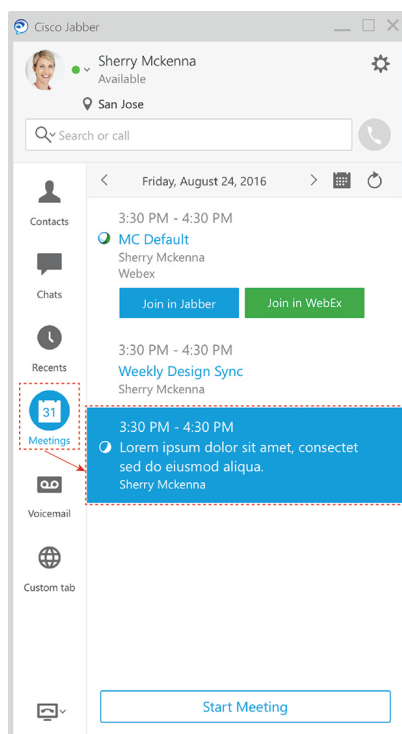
Cisco Jabber

Sherry Mckenna
Available
San Jose

Search or call

Contacts
Chats
Recents
31
Meetings
Voicemail
Custom tab

Friday, August 24, 2016

3:30 PM - 4:30 PM
MC Default
Sherry Mckenna
Webex
Join in Jabber
Join in WebEx

3:30 PM - 4:30 PM
Weekly Design Sync
Sherry Mckenna

3:30 PM - 4:30 PM
Lorem ipsum dolor sit amet, consectet sed do eiusmod aliqua.
Sherry Mckenna

Start Meeting